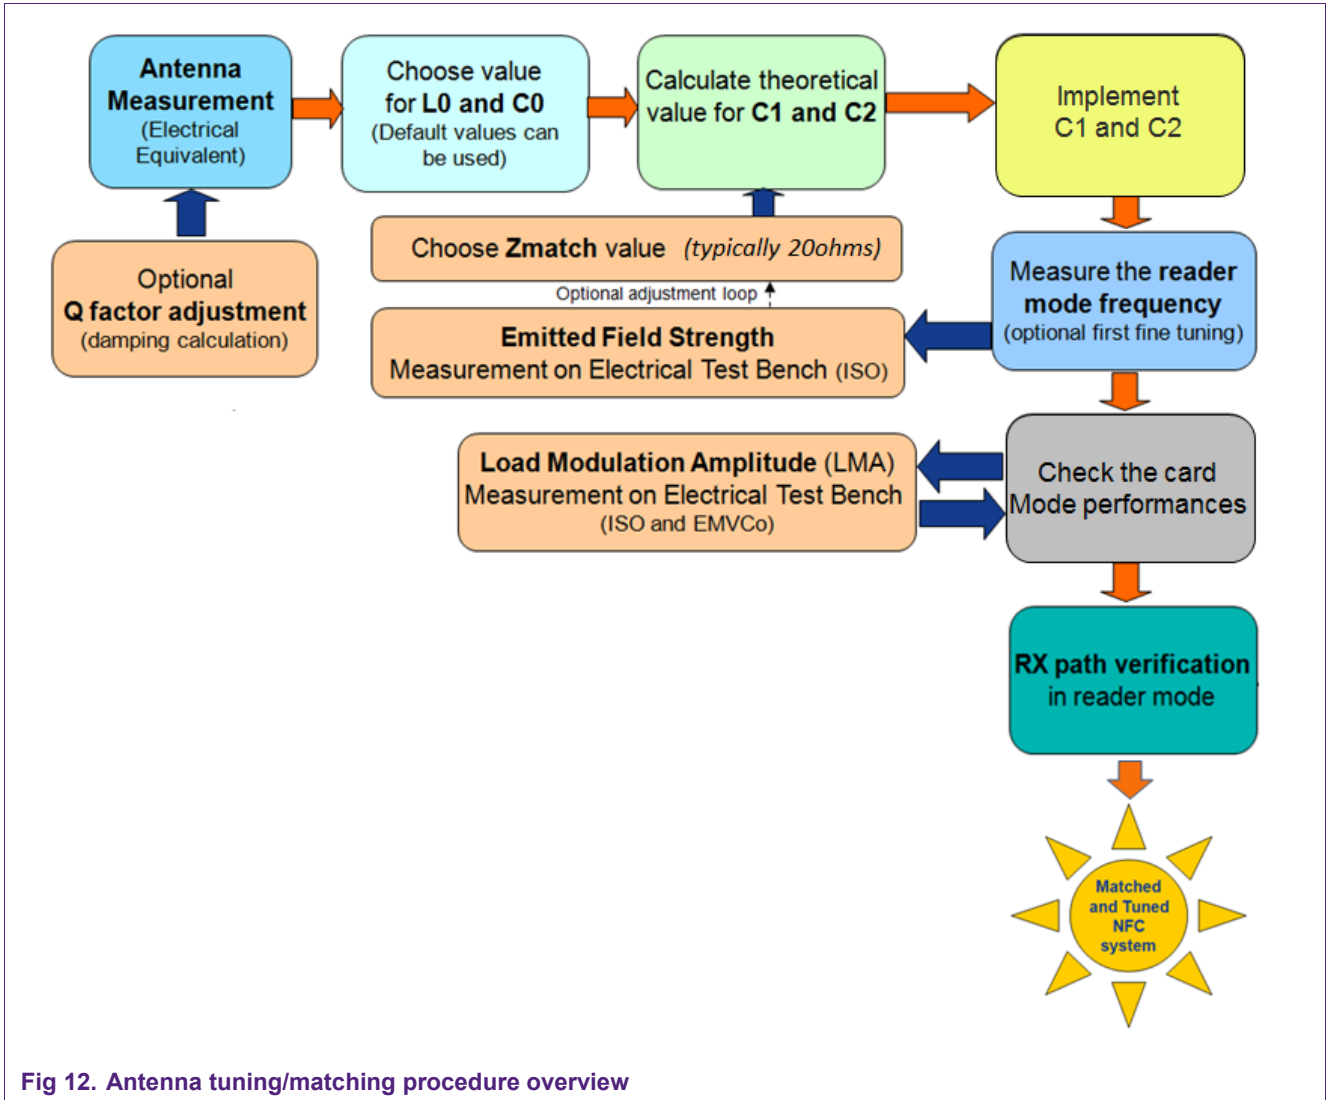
Antenna Measurement (Electrical Equivalent)

Choose value for L0 and C0 (Default values can be used)

Calculate theoretical value for C1 and C2

Implement C1 and C2

Optional Q factor adjustment (damping calculation)

Choose Zmatch value (typically 20ohms)

Optional adjustment loop

Emitted Field Strength Measurement on Electrical Test Bench (ISO)

Measure the reader mode frequency (optional first fine tuning)

Load Modulation Amplitude (LMA) Measurement on Electrical Test Bench (ISO and EMVCo)

Check the card Mode performances

RX path verification in reader mode

Matched and Tuned NFC system

Fig 12. Antenna tuning/matching procedure overview